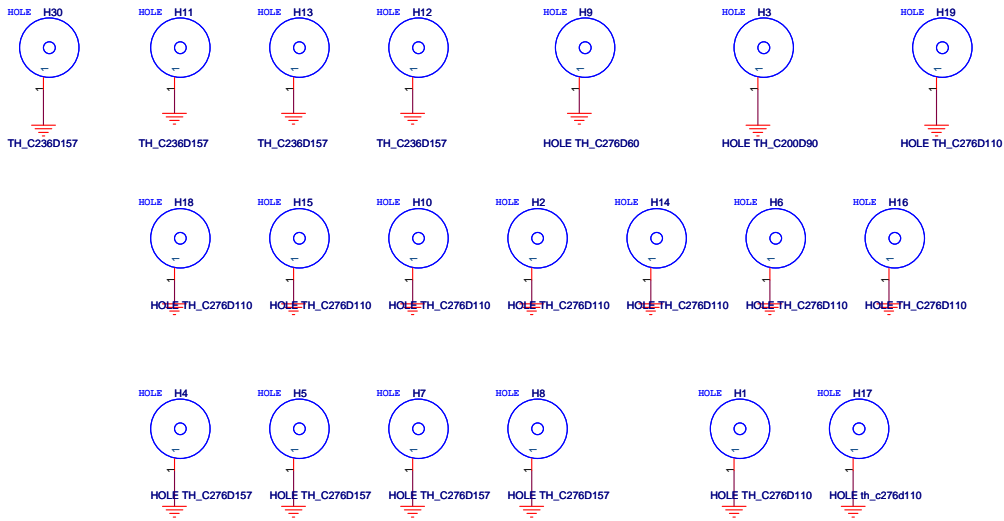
HOLE H30
1
TH_C236D157

HOLE H11
1
TH_C236D157

HOLE H13
1
TH_C236D157

HOLE H12
1
TH_C236D157

HOLE H9
1
HOLE TH_C276D60

HOLE H3
1
HOLE TH_C200D90

HOLE H19
1
HOLE TH_C276D110

HOLE H18
1
HOLE TH_C276D110

HOLE H15
1
HOLE TH_C276D110

HOLE H10
1
HOLE TH_C276D110

HOLE H2
1
HOLE TH_C276D110

HOLE H14
1
HOLE TH_C276D110

HOLE H6
1
HOLE TH_C276D110

HOLE H16
1
HOLE TH_C276D110

HOLE H4
1
HOLE TH_C276D157

HOLE H5
1
HOLE TH_C276D157

HOLE H7
1
HOLE TH_C276D157

HOLE H8
1
HOLE TH_C276D157

HOLE H1
1
HOLE TH_C276D110

HOLE H17
1
HOLE th_c276d110